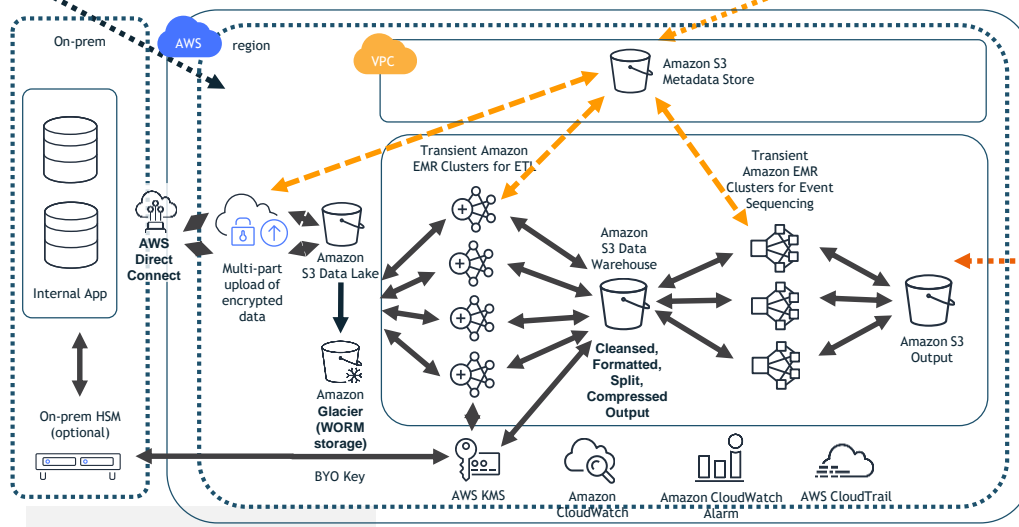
On-prem

AWS

region

VPC

Amazon S3 Metadata Store

Internal App

Transient Amazon EMR Clusters for ETL

Transient Amazon EMR Clusters for Event Sequencing

AWS Direct Connect

Multi-part upload of encrypted data

Amazon S3 Data Lake

Amazon S3 Data Warehouse

Amazon S3 Output

Amazon Glacier (WORM storage)

Cleansed, Formatted, Split, Compressed Output

On-prem HSM (optional)

BYO Key

AWS KMS

Amazon CloudWatch

Amazon CloudWatch Alarm

AWS CloudTrail